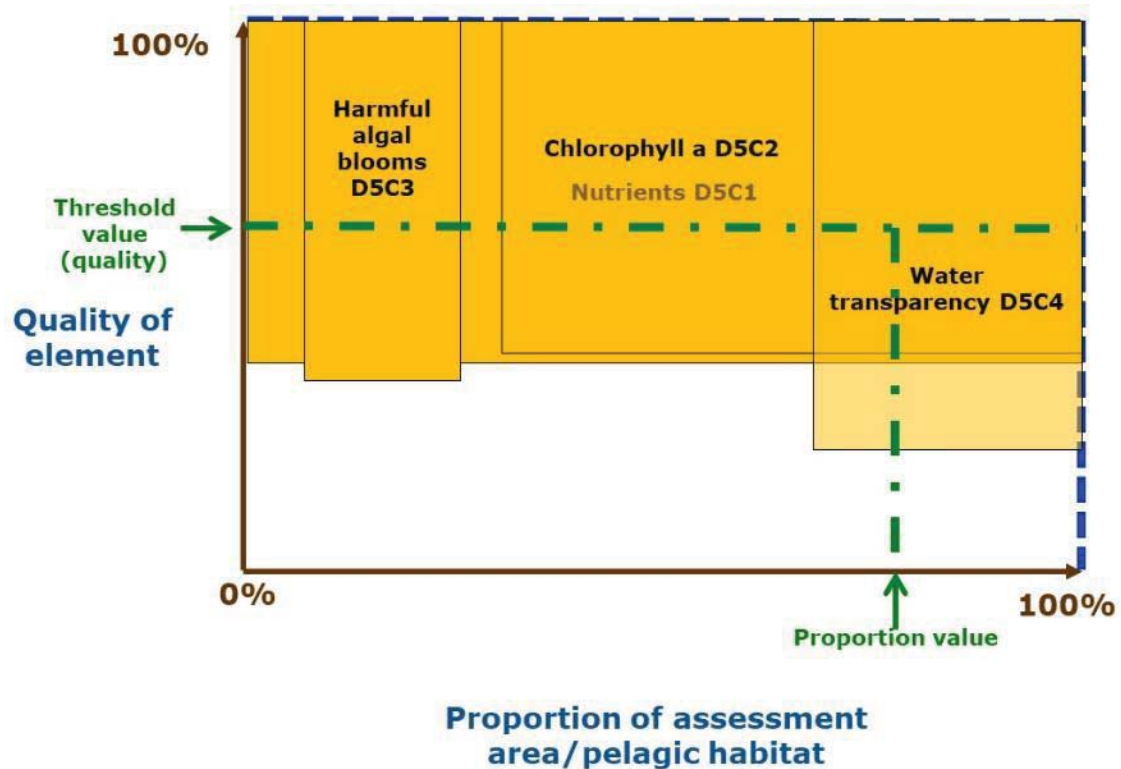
100%

Harmful algal blooms D5C3

Chlorophyll a D5C2

Nutrients D5C1

Threshold value (quality)

Water transparency D5C4

Quality of element

0%

100%

Proportion value

Proportion of assessment area/pelagic habitat